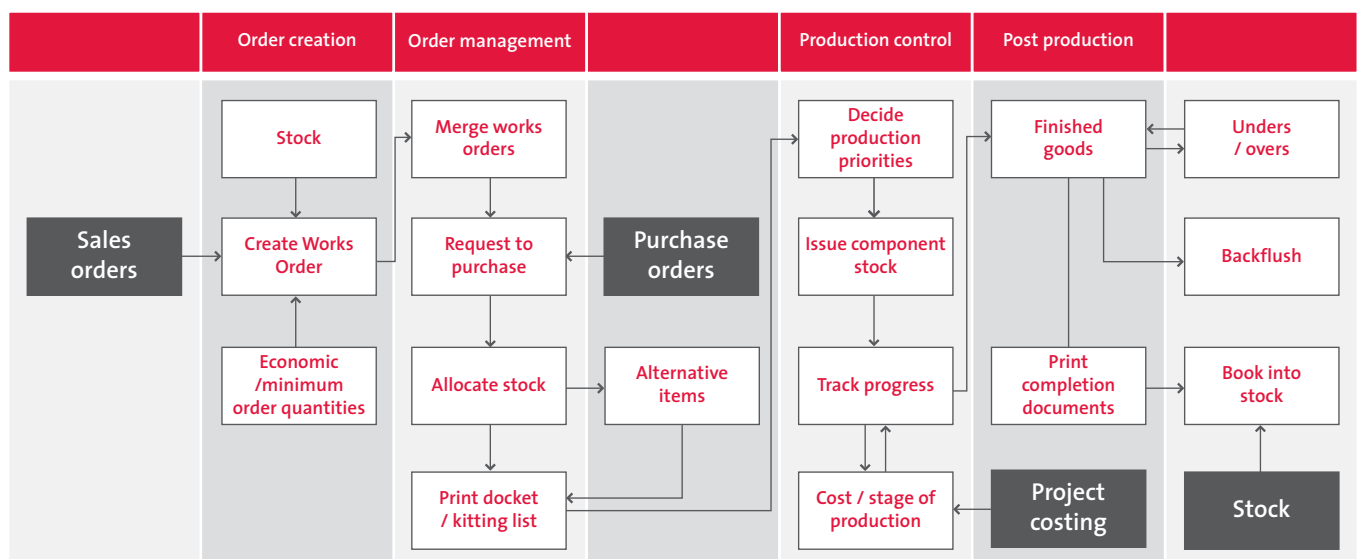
Order creation

Order management

Production control

Post production

Sales orders

Stock

Create Works Order

Economic /minimum order quantities

Merge works orders

Request to purchase

Allocate stock

Print docket / kitting list

Purchase orders

Alternative items

Decide production priorities

Issue component stock

Track progress

Cost / stage of production

Finished goods

Print completion documents

Project costing

Unders / overs

Backflush

Book into stock

Stock